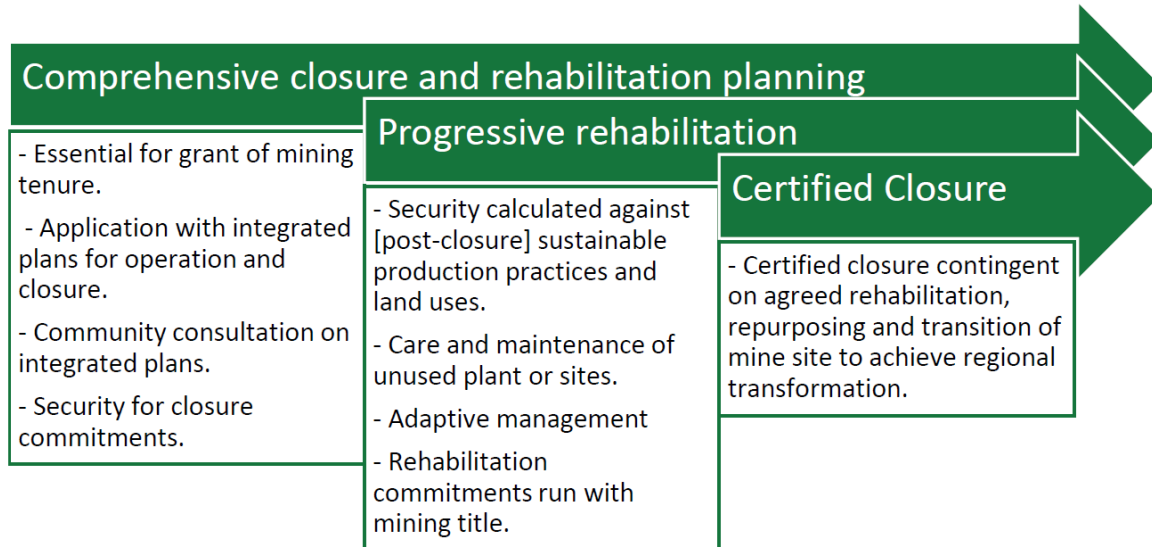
Comprehensive closure and rehabilitation planning

- Essential for grant of mining tenure.

- Application with integrated plans for operation and closure.

- Community consultation on integrated plans.

- Security for closure commitments.

Progressive rehabilitation

- Security calculated against [post-closure] sustainable production practices and land uses.

- Care and maintenance of unused plant or sites.

- Adaptive management

- Rehabilitation commitments run with mining title.

Certified Closure

- Certified closure contingent on agreed rehabilitation, repurposing and transition of mine site to achieve regional transformation.